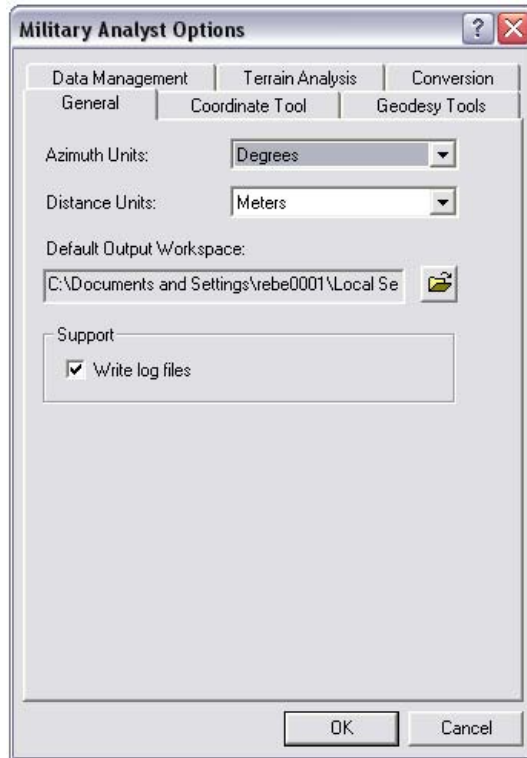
Military Analyst Options

Data Management | Terrain Analysis | Conversion
General | Coordinate Tool | Geodesy Tools

Azimuth Units: Degrees

Distance Units: Meters

Default Output Workspace:

C:\Documents and Settings\rebe0001\Local Se

Support

Write log files

OK Cancel